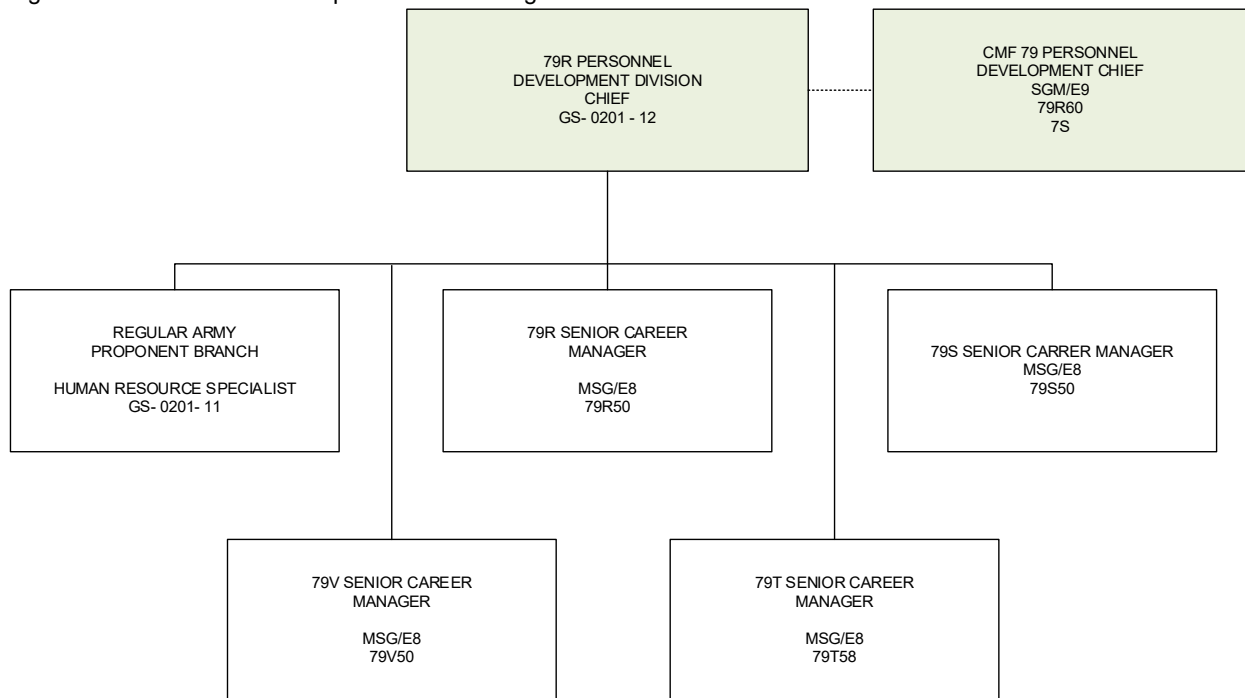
79R PERSONNEL DEVELOPMENT DIVISION CHIEF GS- 0201 - 12

CMF 79 PERSONNEL DEVELOPMENT CHIEF SGM/E9 79R60 7S

REGULAR ARMY PROPONENT BRANCH

HUMAN RESOURCE SPECIALIST GS- 0201- 11

79R SENIOR CAREER MANAGER

MSG/E8 79R50

79S SENIOR CARRER MANAGER MSG/E8 79S50

79V SENIOR CAREER MANAGER

MSG/E8 79V50

79T SENIOR CAREER MANAGER

MSG/E8 79T58